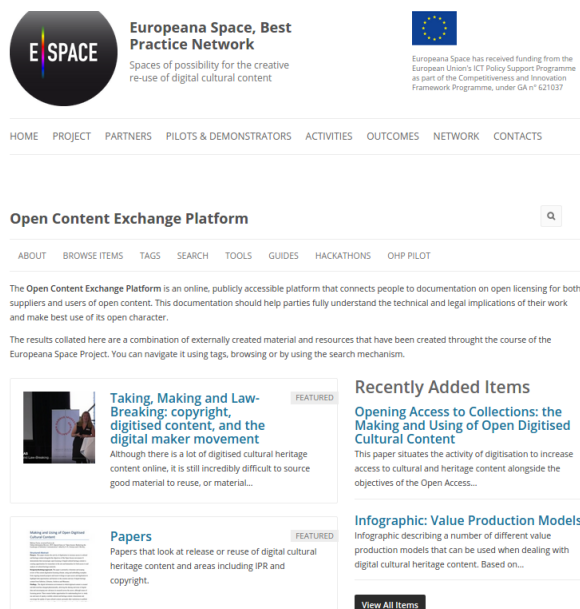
E SPACE

Europeana Space, Best Practice Network

Spaces of possibility for the creative re-use of digital cultural content

Europeana Space has received funding from the European Union's ICT Policy Support Programme as part of the Competitiveness and Innovation Framework Programme, under GA n° 621037

HOME PROJECT PARTNERS PILOTS & DEMONSTRATORS ACTIVITIES OUTCOMES NETWORK CONTACTS

Open Content Exchange Platform

ABOUT BROWSE ITEMS TAGS SEARCH TOOLS GUIDES HACKATHONS OHP PILOT

The Open Content Exchange Platform is an online, publicly accessible platform that connects people to documentation on open licensing for both suppliers and users of open content. This documentation should help parties fully understand the technical and legal implications of their work and make best use of its open character.

The results collated here are a combination of externally created material and resources that have been created throught the course of the Europeana Space Project. You can navigate it using tags, browsing or by using the search mechanism.

FEATURED

Taking, Making and Law-Breaking: copyright, digitised content, and the digital maker movement

Although there is a lot of digitised cultural heritage content online, it is still incredibly difficult to source good material to reuse, or material...

FEATURED

Papers

Papers that look at release or reuse of digital cultural heritage content and areas including IPR and copyright.

Recently Added Items

Opening Access to Collections: the Making and Using of Open Digitised Cultural Content

This paper situates the activity of digitisation to increase access to cultural and heritage content alongside the objectives of the Open Access...

Infographic: Value Production Models

Infographic describing a number of different value production models that can be used when dealing with digital cultural heritage content. Based on...

View All Items